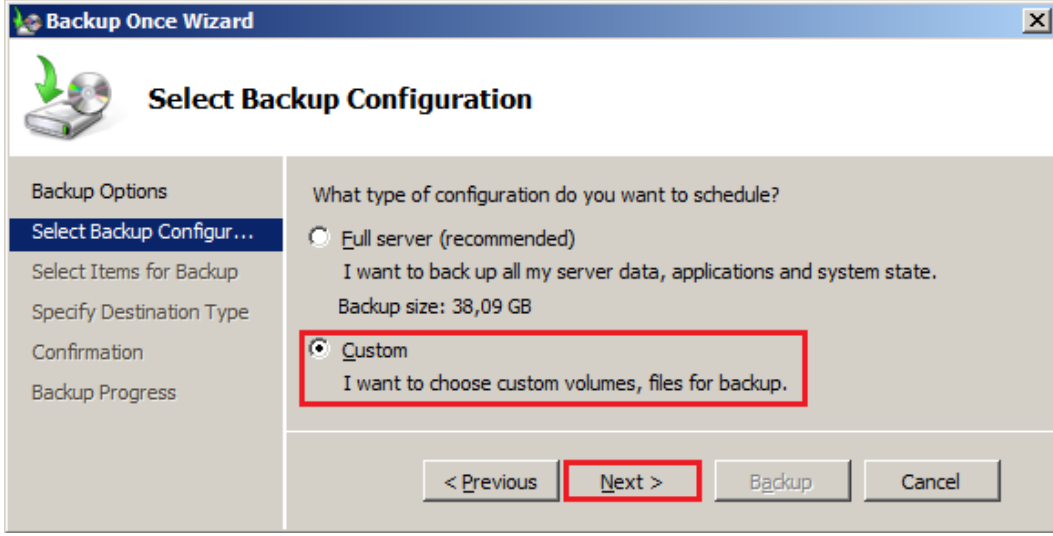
Backup Once Wizard

Select Backup Configuration

Backup Options
Select Backup Configur...
Select Items for Backup
Specify Destination Type
Confirmation
Backup Progress

What type of configuration do you want to schedule?

Full server (recommended)
I want to back up all my server data, applications and system state.
Backup size: 38,09 GB

Custom
I want to choose custom volumes, files for backup.

< Previous
Next >
Backup
Cancel